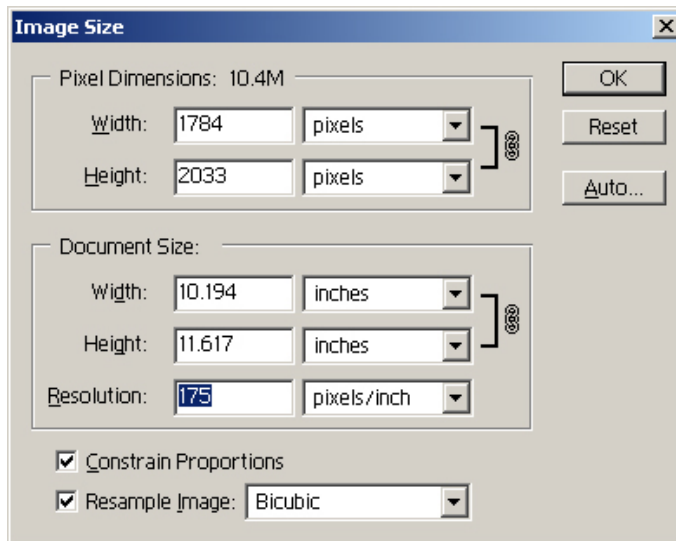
Image Size

Pixel Dimensions: 10.4M

Width: 1784 pixels

Height: 2033 pixels

OK

Reset

Auto...

Document Size:

Width: 10.194 inches

Height: 11.617 inches

Resolution: 175 pixels/inch

Constrain Proportions

Resample Image: Bicubic